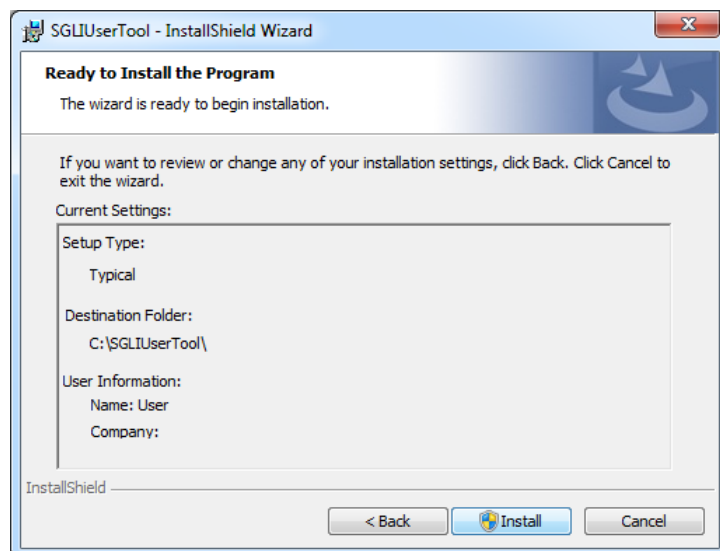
SGLIUserTool - InstallShield Wizard

Ready to Install the Program

The wizard is ready to begin installation.

If you want to review or change any of your installation settings, click Back. Click Cancel to exit the wizard.

Current Settings:

Setup Type:

Typical

Destination Folder:

C:\SGLIUserTool\

User Information:

Name: User

Company:

InstallShield

< Back

Install

Cancel